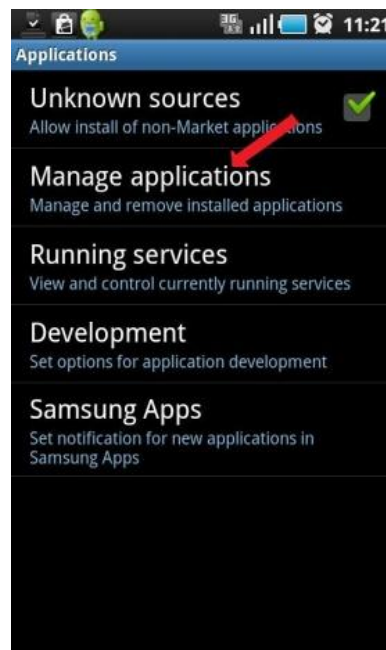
11:21

Applications

Unknown sources
Allow install of non-Market applic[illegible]ons

Manage applications
Manage and remove installed applications

Running services
View and control currently running services

Development
Set options for application development

Samsung Apps
Set notification for new applications in Samsung Apps